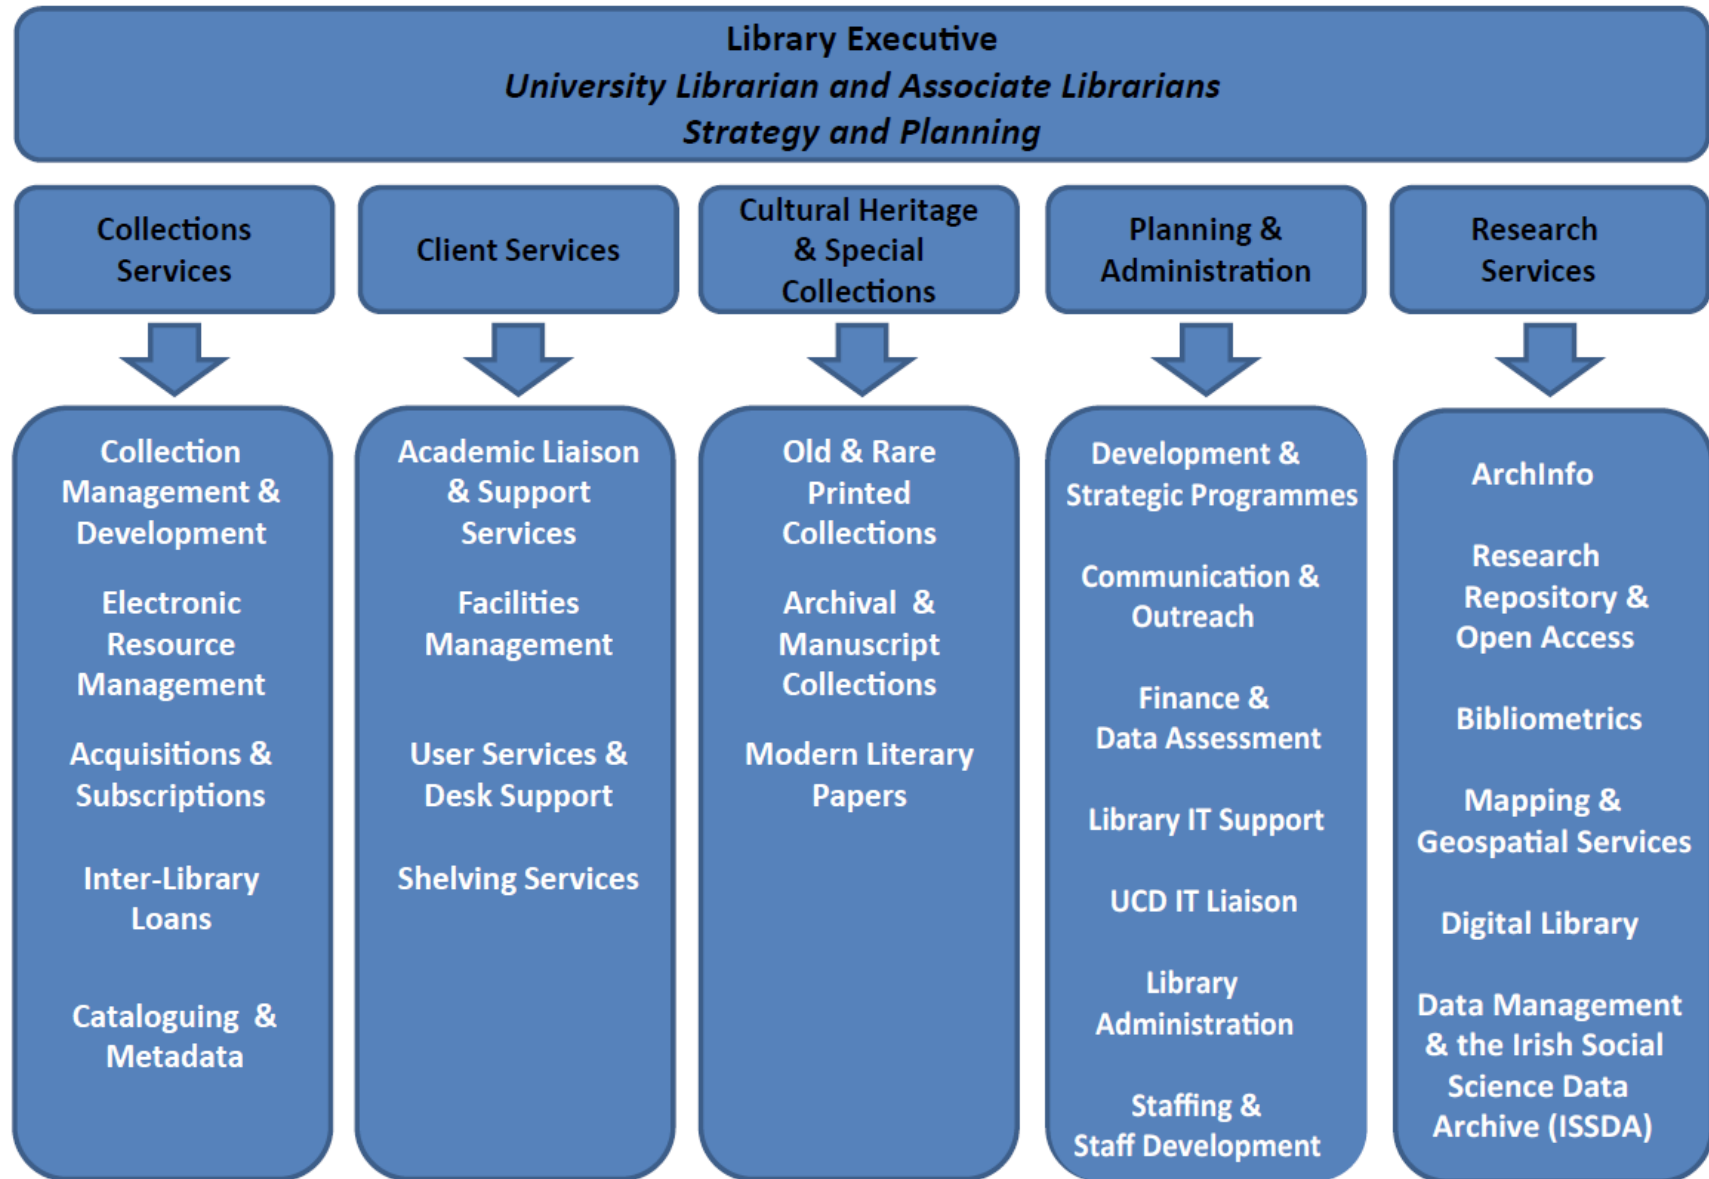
Library Executive
University Librarian and Associate Librarians
Strategy and Planning

Collections Services

Client Services

Cultural Heritage & Special Collections

Planning & Administration

Research Services

Collection Management & Development

Electronic Resource Management

Acquisitions & Subscriptions

Inter-Library Loans

Cataloguing & Metadata

Academic Liaison & Support Services

Facilities Management

User Services & Desk Support

Shelving Services

Old & Rare Printed Collections

Archival & Manuscript Collections

Modern Literary Papers

Development & Strategic Programmes

Communication & Outreach

Finance & Data Assessment

Library IT Support

UCD IT Liaison

Library Administration

Staffing & Staff Development

ArchInfo

Research Repository & Open Access

Bibliometrics

Mapping & Geospatial Services

Digital Library

Data Management & the Irish Social Science Data Archive (ISSDA)